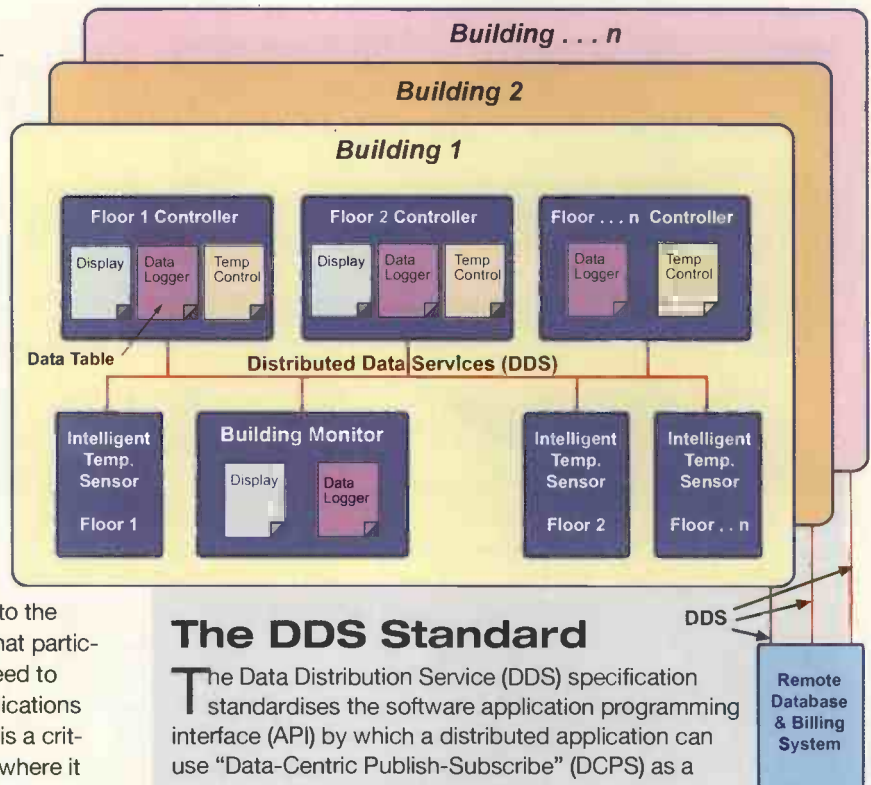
Building . . . n

Building 2

Building 1

Floor 1 Controller

Display

Data Logger

Temp Control

Floor 2 Controller

Display

Data Logger

Temp Control

Floor . . . n Controller

Data Logger

Temp Control

Data Table

Distributed Data Services (DDS)

Intelligent Temp. Sensor Floor 1

Building Monitor

Display

Data Logger

Intelligent Temp. Sensor Floor 2

Intelligent Temp. Sensor Floor . . n

to the hat partic- eed to ications is a crit- where it

The DDS Standard

The Data Distribution Service (DDS) specification standardises the software application programming interface (API) by which a distributed application can use "Data-Centric Publish-Subscribe" (DCPS) as a

DDS

Remote Database & Billing System